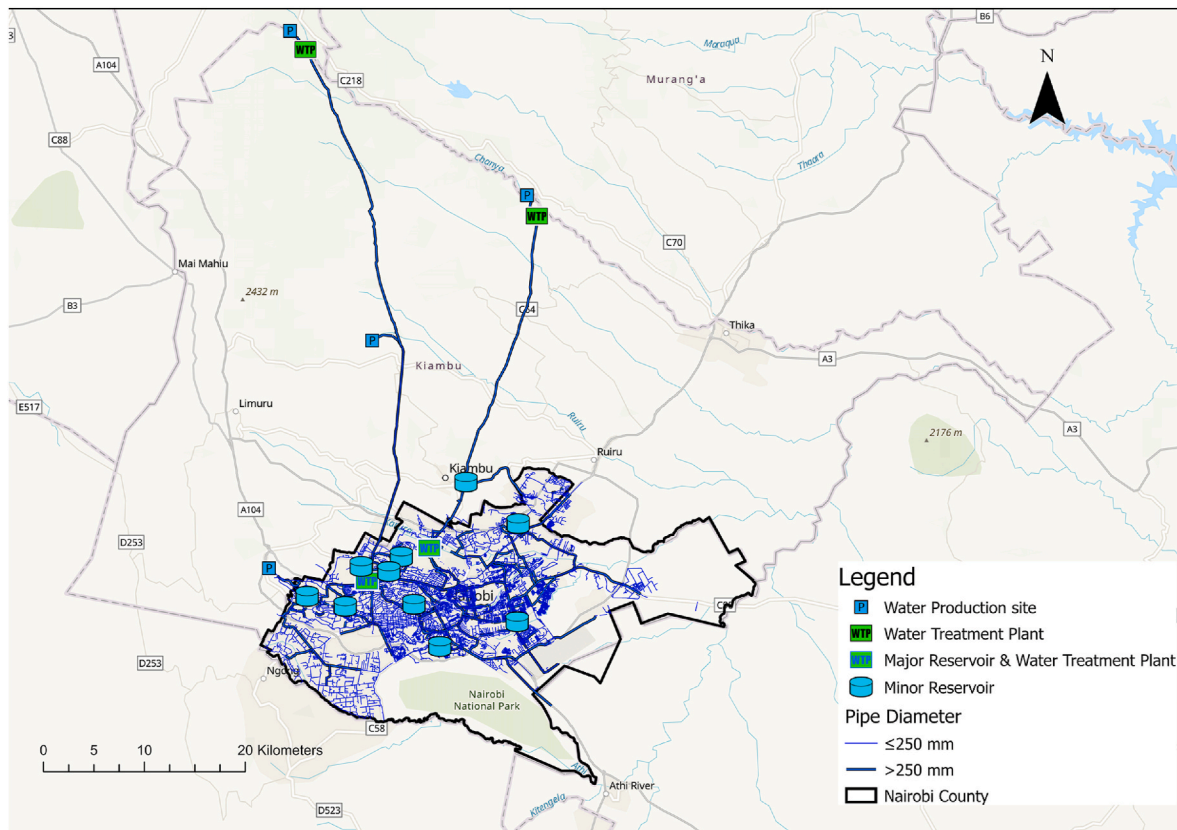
P
WTP
B6
A104
C218
Maragua
Murang'a
N
C88
Chania
Thaara
P
WTP
C70
Mai Mahiu
2432 m
B3
C64
Thika
P
A3
Kiambu
E517
Limuru
Ruiru
2176 m
A3
Ruiru
Kiambu
A104
D253
WTP
P
WTP
Nairobi
C6
Legend
P Water Production site
WTP Water Treatment Plant
WTP Major Reservoir & Water Treatment Plant
Minor Reservoir
Pipe Diameter
≤250 mm
>250 mm
Nairobi County
D253
Ngong
Nairobi National Park
0 5 10 20 Kilometers
C58
Athi
Athi River
D523
Kitengela